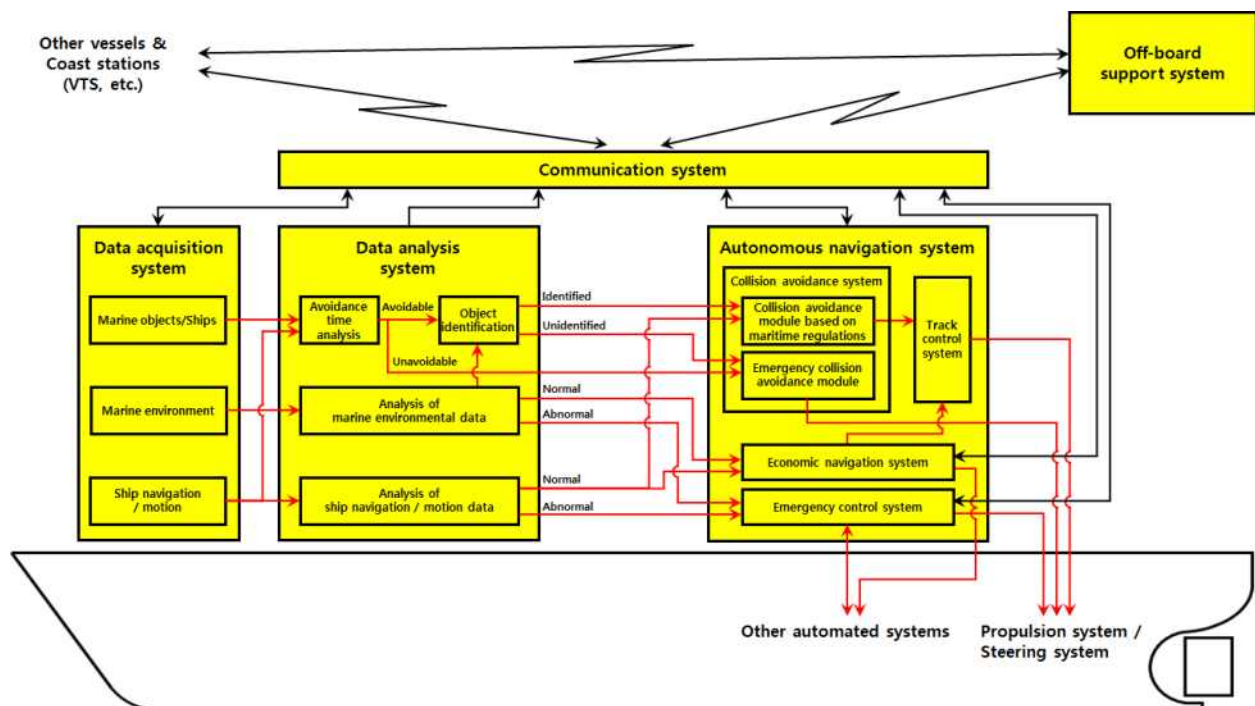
Other vessels & Coast stations (VTS, etc.)

Off-board support system

Communication system

Data acquisition system

Marine objects/Ships

Marine environment

Ship navigation / motion

Data analysis system

Avoidance time analysis

Avoidable

Object identification

Unavoidable

Analysis of marine environmental data

Analysis of ship navigation / motion data

Identified

Unidentified

Normal

Abnormal

Normal

Abnormal

Autonomous navigation system

Collision avoidance system

Collision avoidance module based on maritime regulations

Emergency collision avoidance module

Track control system

Economic navigation system

Emergency control system

Other automated systems

Propulsion system / Steering system